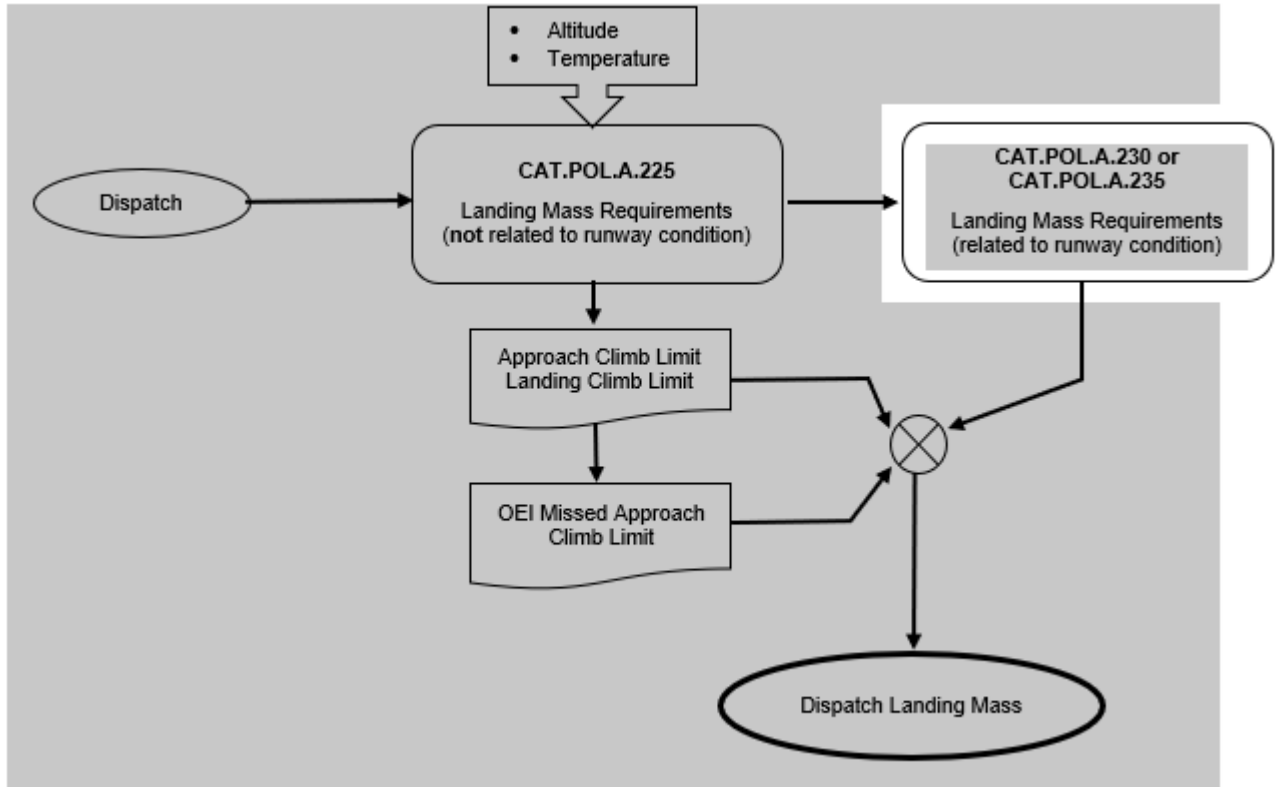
• Altitude
• Temperature

Dispatch

CAT.POL.A.225

Landing Mass Requirements
(not related to runway condition)

CAT.POL.A.230 or
CAT.POL.A.235

Landing Mass Requirements
(related to runway condition)

Approach Climb Limit
Landing Climb Limit

OEI Missed Approach
Climb Limit

Dispatch Landing Mass